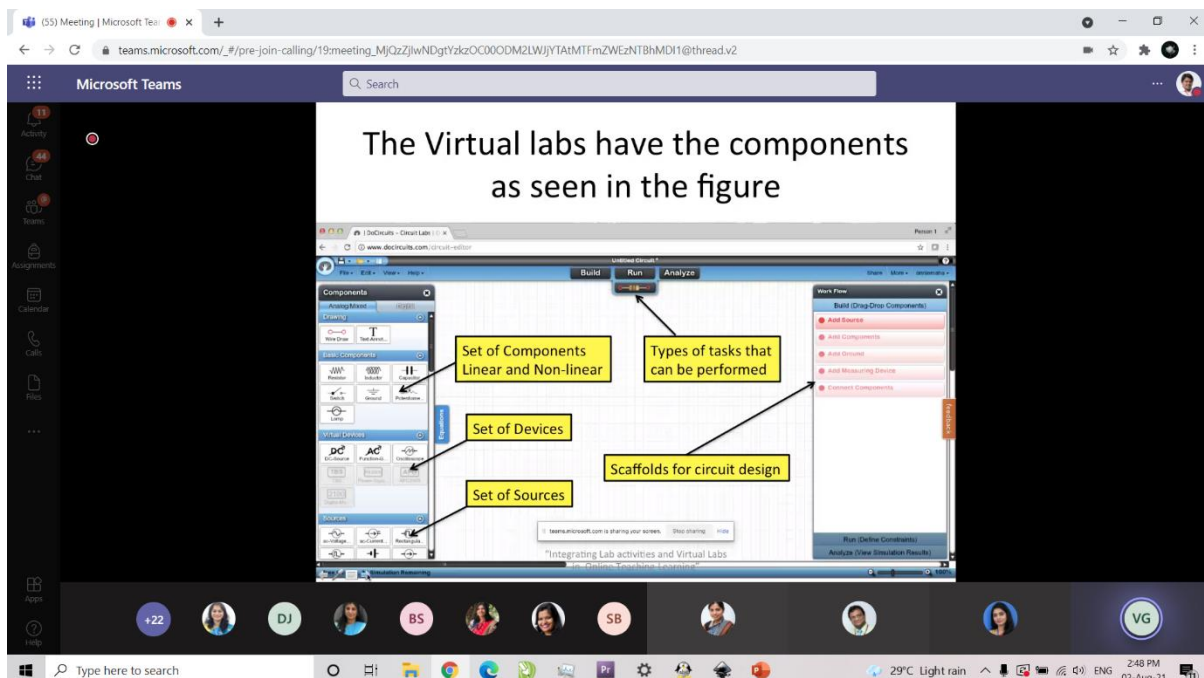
(55) Meeting | Microsoft Tea ×  +

teams.microsoft.com/_#/pre-join-calling/19:meeting_MjQzZjlwNDgtYzkzOC00ODM2LWJjYTAtMTFmZWEzNTBhMDI1@thread.v2

Microsoft Teams

Search

11 Activity
44 Chat
Teams
Assignments
Calendar
Calls
Files
...
Apps
Help

The Virtual labs have the components as seen in the figure

DcCircuits – Circuit Lab ×

www.docircuits.com/circuit-editor

Untitled Circuit *

File ▾ Edit ▾ View ▾ Help ▾

Build Run Analyze

Share More ▾ deviamaha ▾

Components

Analog/Mixed

Drawing

Wire Draw Text Annot...

Basic Components

Resistor Inductor Capacitor Switch Ground Potentiome... Lamp

Virtual Devices

DC Source Function G... Oscilloscope

Sources

ac-Voltage... ac-Current... Rectangula...

Equations

Work Flow

Build (Drag-Drop Components)

Add Source
Add Components
Add Ground
Add Measuring Device
Connect Components

Feedback

Run (Define Constraints)
Analyze (View Simulation Results)

Set of Components Linear and Non-linear

Types of tasks that can be performed

Set of Devices

Scaffolds for circuit design

Set of Sources

teams.microsoft.com is sharing your screen. Stop sharing Hide

"Integrating Lab activities and Virtual Labs in Online Teaching Learning"

Simulation Remaining

+22 DJ BS SB VG

Type here to search

29°C Light rain ENG 2:48 PM 03-Aug-21